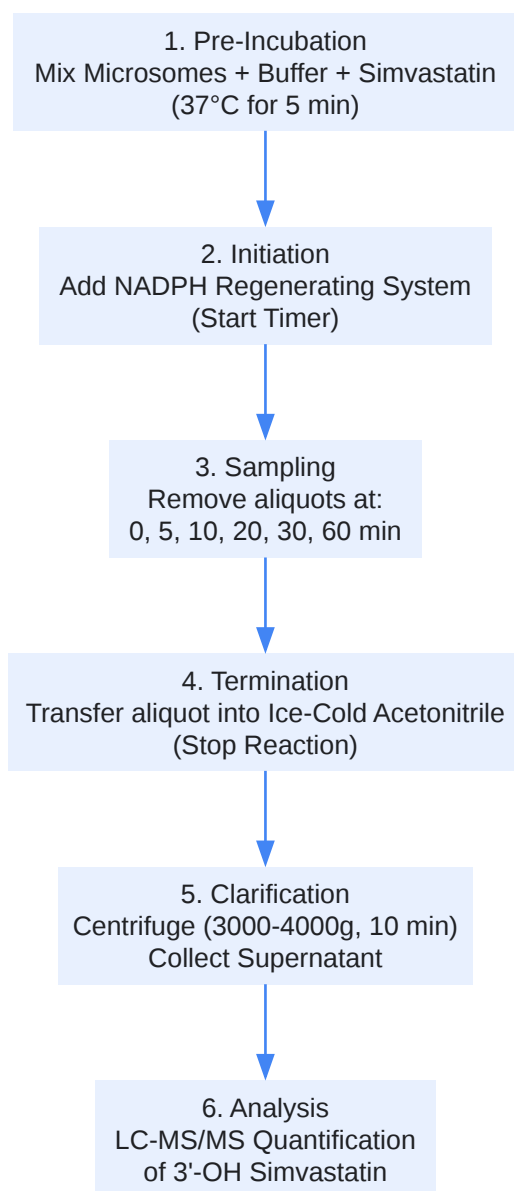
1. Pre-Incubation
Mix Microsomes + Buffer + Simvastatin
(37°C for 5 min)

2. Initiation
Add NADPH Regenerating System
(Start Timer)

3. Sampling
Remove aliquots at:
0, 5, 10, 20, 30, 60 min

4. Termination
Transfer aliquot into Ice-Cold Acetonitrile
(Stop Reaction)

5. Clarification
Centrifuge (3000-4000g, 10 min)
Collect Supernatant

6. Analysis
LC-MS/MS Quantification
of 3'-OH Simvastatin